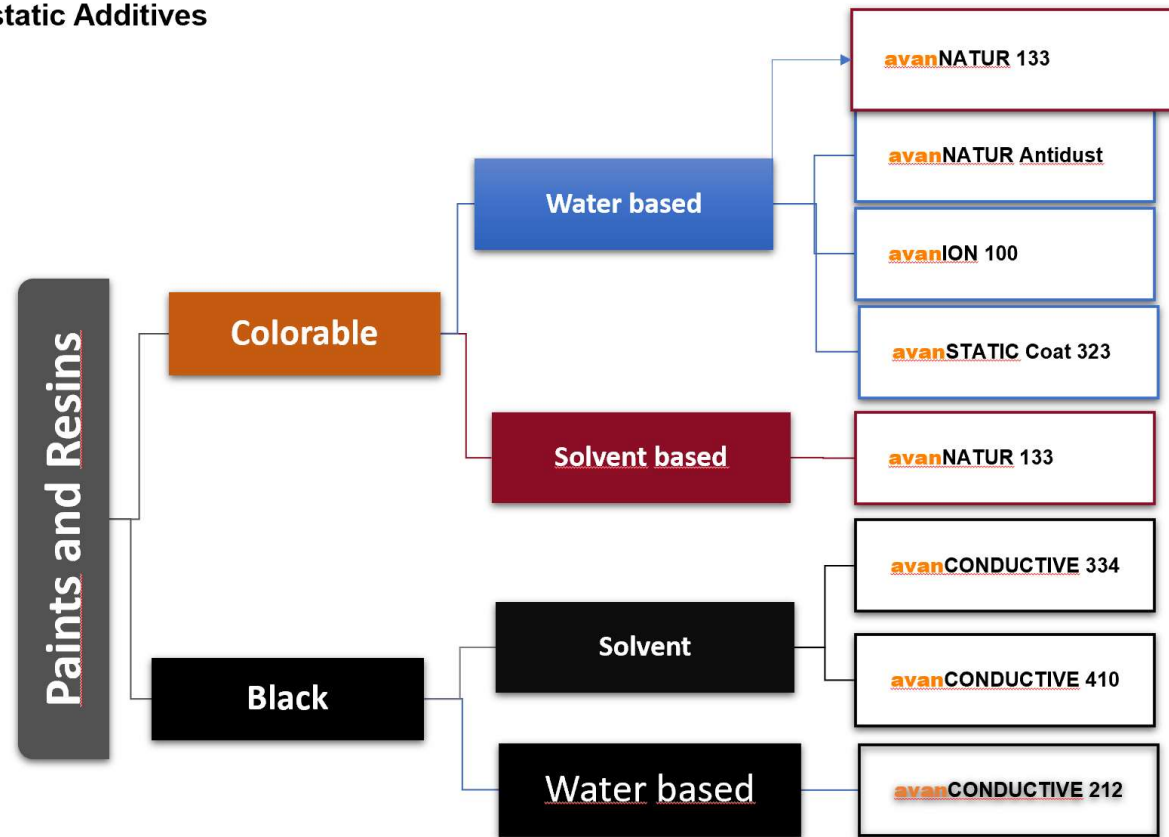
static Additives

Paints and Resins

Colorable

Water based

avanNATUR 133

avanNATUR Antidust

avanION 100

avanSTATIC Coat 323

Solvent based

avanNATUR 133

Black

Solvent

avanCONDUCTIVE 334

avanCONDUCTIVE 410

Water based

avanCONDUCTIVE 212